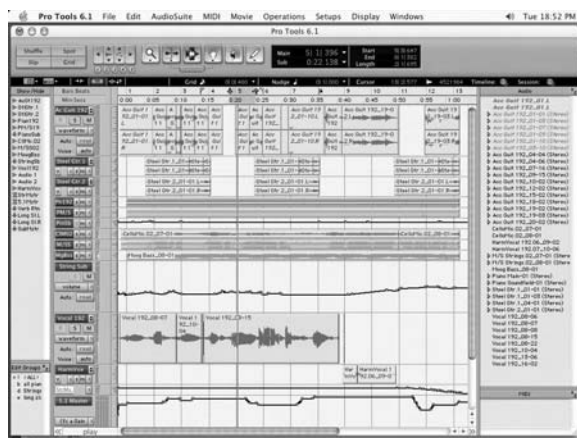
Pro Tools 6.1 File Edit AudioSuite MIDI Movie Operations Setups Display Windows Tue 18:52 PM

Pro Tools 6.1

Shuffle Spot
Slip Grid

Main 5| 1| 396
Sub 0:22.138

Start
End
Length

Grid
Nudge
Cursor

Timeline
Session

Show/Hide
Edit Groups
Audio

Vocal 192_08-07
Vocal 192_23-15

Celloflo 02_07-01
Celloflo 02_08-01
Harmvocal 192_06_29-02
Hmvg Bass_08-01
Piano Soundfield-01 (Stereo)
Steel Gtr 1_01-08 (Stereo)
Steel Gtr 2_01-01 (Stereo)

play